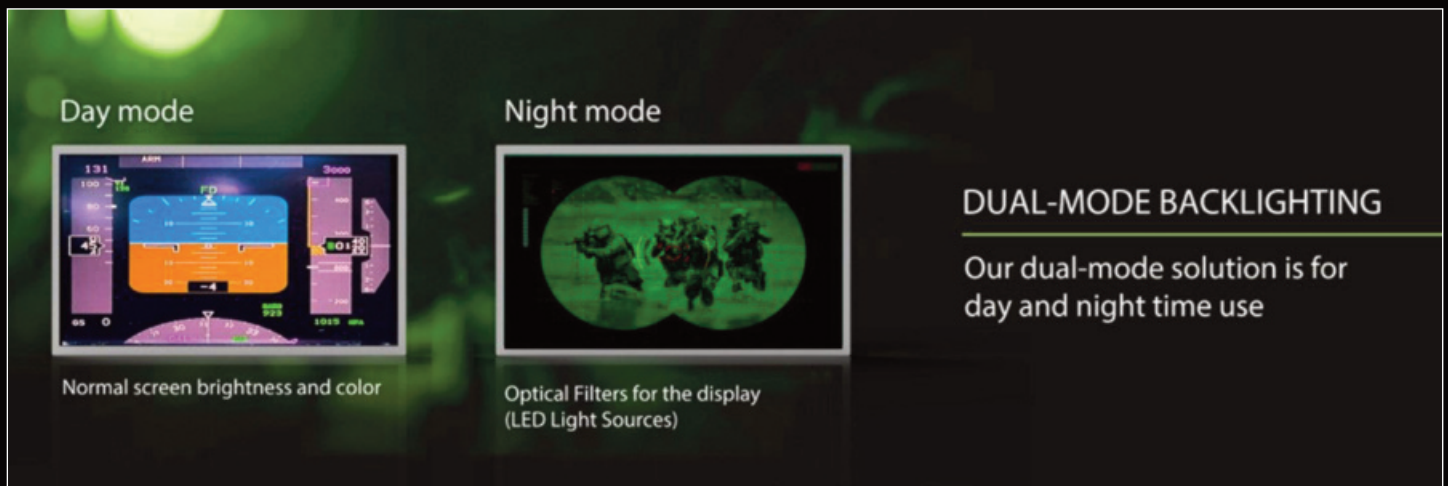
Day mode

131 ARM 3000 100 80 FD 40 20 05 0 1015

Normal screen brightness and color

Night mode

Optical Filters for the display (LED Light Sources)

DUAL-MODE BACKLIGHTING

Our dual-mode solution is for day and night time use